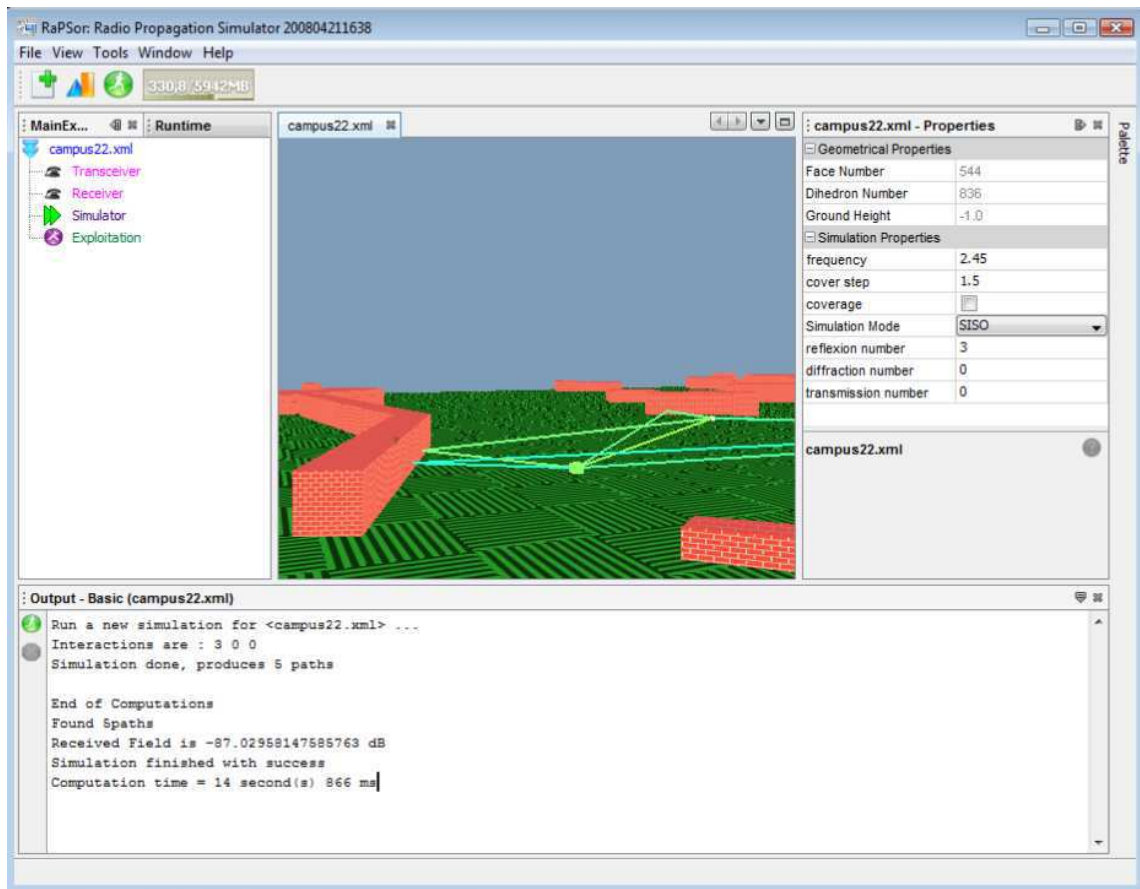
RaPSor: Radio Propagation Simulator 200804211638

File View Tools Window Help

330,8/594,2MB

MainEx... Runtime

campus22.xml
Transceiver
Receiver
Simulator
Exploitation

campus22.xml

campus22.xml - Properties

| Geometrical Properties | |
|---|---|
| Face Number | 544 |
| Dihedron Number | 836 |
| Ground Height | -1.0 |
| Simulation Properties | |
| frequency | 2.45 |
| cover step | 1.5 |
| coverage | |
| Simulation Mode | SISO |
| reflexion number | 3 |
| diffraction number | 0 |
| transmission number | 0 |

campus22.xml

Palette

Output - Basic (campus22.xml)

Run a new simulation for <campus22.xml> ...
Interactions are : 3 0 0
Simulation done, produces 5 paths

End of Computations
Found 5paths
Received Field is -87.02958147585763 dB
Simulation finished with success
Computation time = 14 second(s) 866 ms